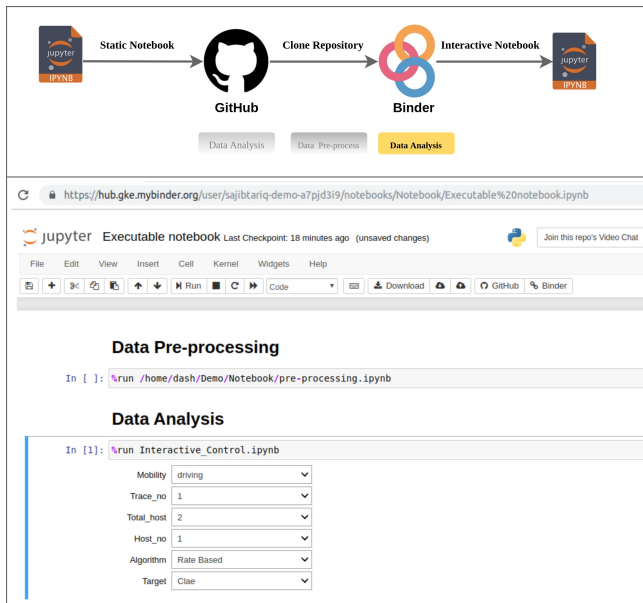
jupyter
IPYNB
Static Notebook
GitHub
Clone Repository
Binder
Interactive Notebook
jupyter
IPYNB

Data Analysis
Data Pre-process
Data Analysis

https://hub.gke.mybinder.org/user/sajibtariq-demo-a7pjd3i9/notebooks/Notebook/Executable%20notebook.ipynb

jupyter Executable notebook Last Checkpoint: 18 minutes ago (unsaved changes)
Join this repo's Video Chat

File Edit View Insert Cell Kernel Widgets Help

Run Code Download GitHub Binder

Data Pre-processing

In [ ]: %run /home/dash/Demo/Notebook/pre-processing.ipynb

Data Analysis

In [1]: %run Interactive_Control.ipynb

| | |
|---|---|
| Mobility | driving |
| Trace_no | 1 |
| Total_host | 2 |
| Host_no | 1 |
| Algorithm | Rate Based |
| Target | Clae |